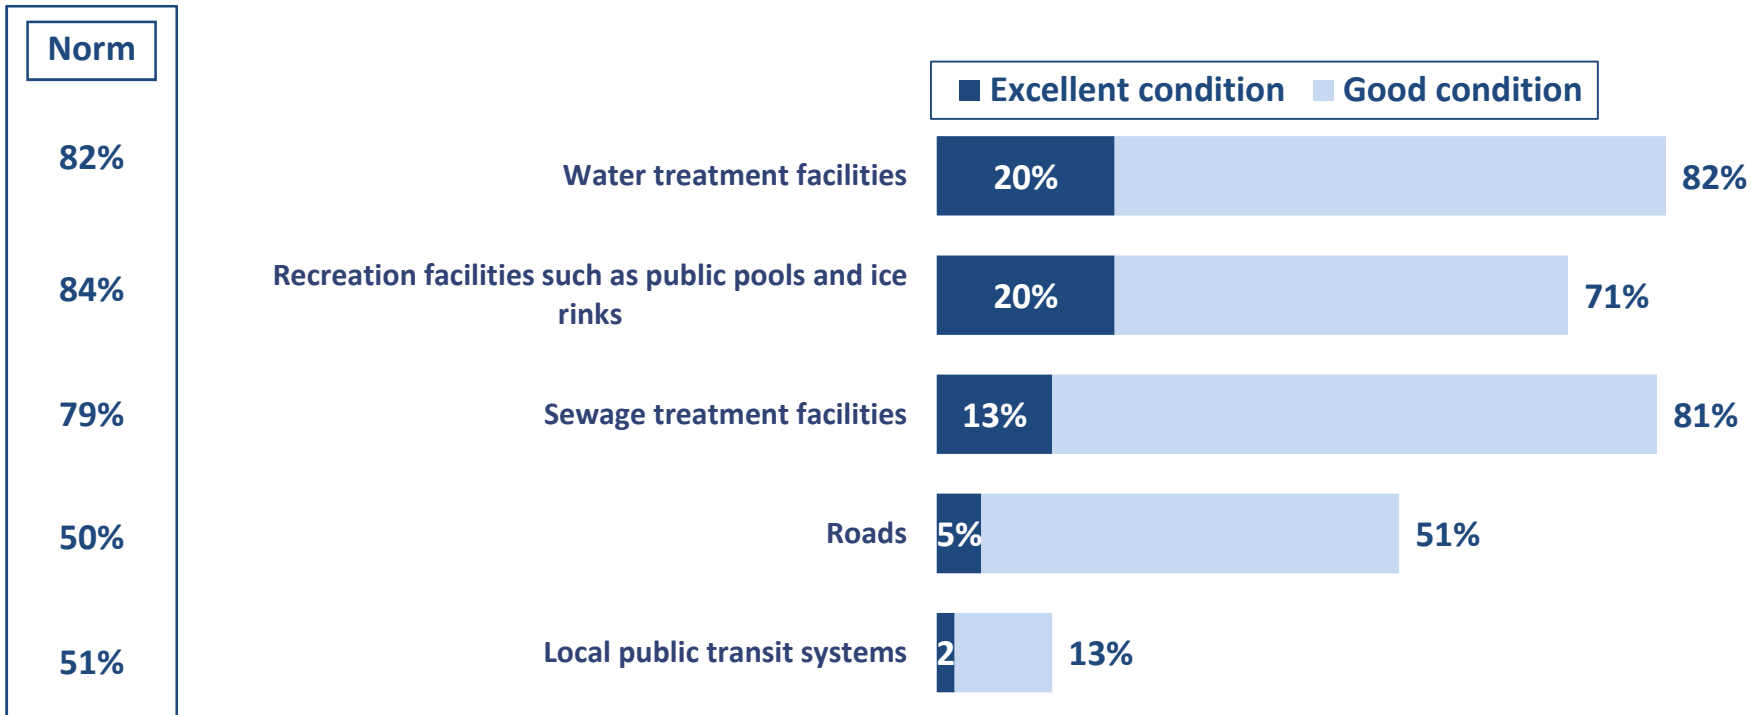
Norm

82%

84%

79%

50%

51%

Excellent condition Good condition

| | Excellent condition | Total |
|---|---|---|
| Water treatment facilities | 20% | 82% |
| Recreation facilities such as public pools and ice rinks | 20% | 71% |
| Sewage treatment facilities | 13% | 81% |
| Roads | 5% | 51% |
| Local public transit systems | 2 | 13% |